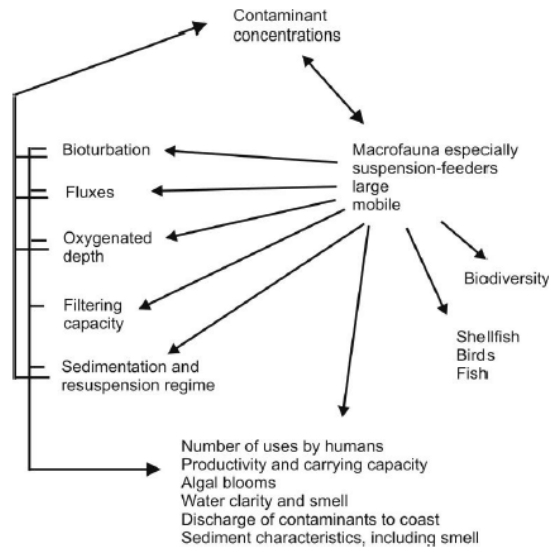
Contaminant concentrations

Macrofauna especially suspension-feeders
large
mobile

Bioturbation

Fluxes

Oxygenated depth

Filtering capacity

Sedimentation and resuspension regime

Biodiversity

Shellfish
Birds
Fish

Number of uses by humans
Productivity and carrying capacity
Algal blooms
Water clarity and smell
Discharge of contaminants to coast
Sediment characteristics, including smell